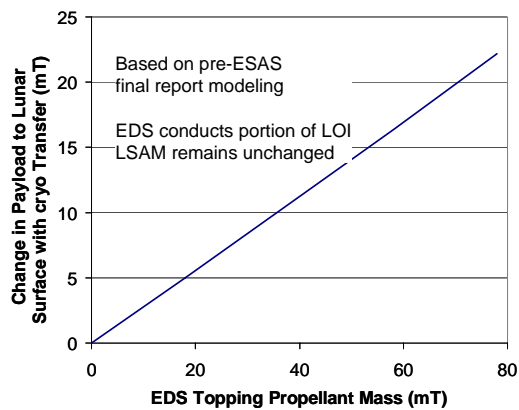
Change in Payload to Lunar Surface with cryo Transfer (mT)

25
20
15
10
5
0

Based on pre-ESAS final report modeling

EDS conducts portion of LOI
LSAM remains unchanged

0
20
40
60
80

EDS Topping Propellant Mass (mT)